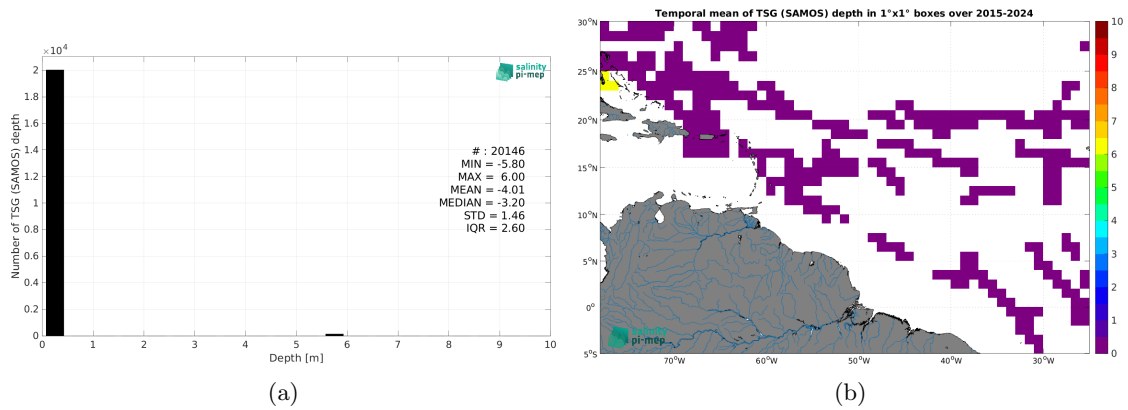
$\times 10^4$
2
1.8
1.6
1.4
1.2
1
0.8
0.6
0.4
0.2
0
Number of TSG (SAMOS) depth
salinity pi-mep
# : 20146
MIN = -5.80
MAX = 6.00
MEAN = -4.01
MEDIAN = -3.20
STD = 1.46
IQR = 2.60
0 1 2 3 4 5 6 7 8 9 10
Depth [m]
(a)

Temporal mean of TSG (SAMOS) depth in 1°x1° boxes over 2015-2024
30°N
25°N
20°N
15°N
10°N
5°N
0°
5°S
70°W 60°W 50°W 40°W 30°W
salinity pi-mep
10
9
8
7
6
5
4
3
2
1
0
(b)